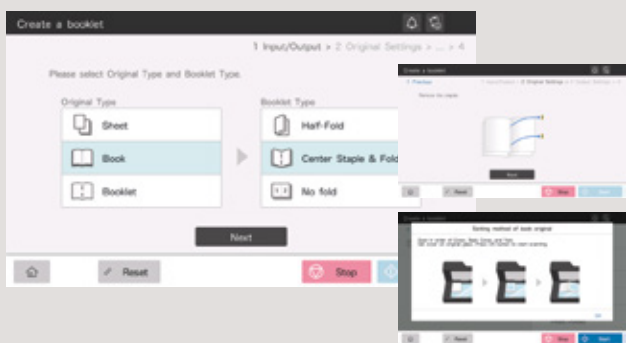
Create a booklet

1 Input/Output > 2 Original Settings > ... > 4

Please select Original Type and Booklet Type.

Original Type

Sheet

Book

Booklet

Booklet Type

Half-Fold

Center Staple & Fold

No fold

Next

Reset

Stop

Create a booklet

Previous

2 Original Settings

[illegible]

Next

Reset

Stop

Start

Create a booklet

Setting method of book original

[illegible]

Stop

Start